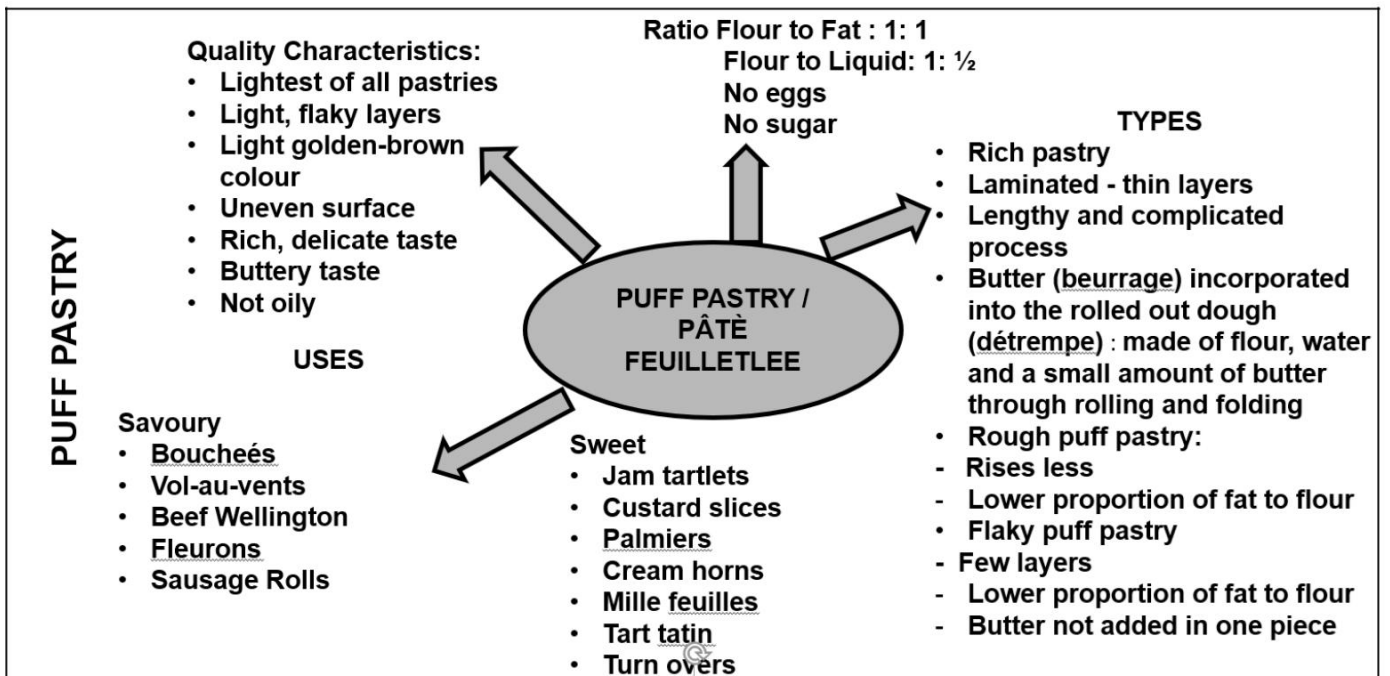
PUFF PASTRY

Quality Characteristics:
- Lightest of all pastries
- Light, flaky layers
- Light golden-brown colour
- Uneven surface
- Rich, delicate taste
- Buttery taste
- Not oily

Ratio Flour to Fat : 1: 1
Flour to Liquid: 1: ½
No eggs
No sugar

TYPES
- Rich pastry
- Laminated - thin layers
- Lengthy and complicated process
- Butter (beurrage) incorporated into the rolled out dough (détrempe) : made of flour, water and a small amount of butter through rolling and folding
- Rough puff pastry:
- Rises less
- Lower proportion of fat to flour
- Flaky puff pastry
- Few layers
- Lower proportion of fat to flour
- Butter not added in one piece

PUFF PASTRY / PÂTÈ FEUILLETLEE

USES

Savoury
- Boucheés
- Vol-au-vents
- Beef Wellington
- Fleurons
- Sausage Rolls

Sweet
- Jam tartlets
- Custard slices
- Palmiers
- Cream horns
- Mille feuilles
- Tart tatin
- Turn overs